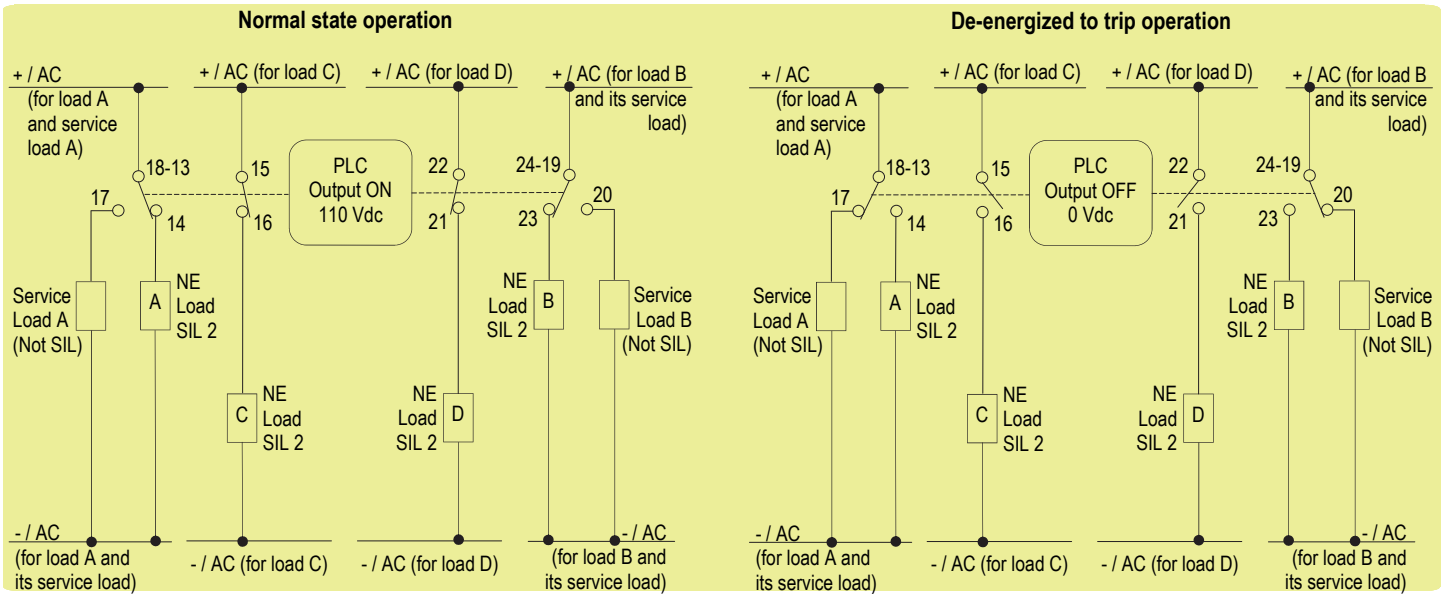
Normal state operation

+ / AC (for load A and service load A)

+ / AC (for load C)

+ / AC (for load D)

+ / AC (for load B and its service load)

18-13

15

PLC Output ON 110 Vdc

22

24-19

17

14

16

21

23

20

Service Load A (Not SIL)

A

NE Load SIL 2

C

NE Load SIL 2

NE Load SIL 2

D

NE Load SIL 2

B

Service Load B (Not SIL)

- / AC (for load A and its service load)

- / AC (for load C)

- / AC (for load D)

- / AC (for load B and its service load)

De-energized to trip operation

+ / AC (for load A and service load A)

+ / AC (for load C)

+ / AC (for load D)

+ / AC (for load B and its service load)

18-13

15

PLC Output OFF 0 Vdc

22

24-19

17

14

16

21

23

20

Service Load A (Not SIL)

A

NE Load SIL 2

C

NE Load SIL 2

NE Load SIL 2

D

NE Load SIL 2

B

Service Load B (Not SIL)

- / AC (for load A and its service load)

- / AC (for load C)

- / AC (for load D)

- / AC (for load B and its service load)